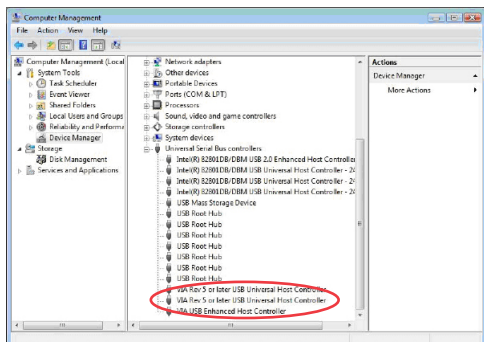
Computer Management

File Action View Help

Computer Management (Local
System Tools
Task Scheduler
Event Viewer
Shared Folders
Local Users and Groups
Reliability and Performa
Device Manager
Storage
Disk Management
Services and Applications

Network adapters
Other devices
Portable Devices
Ports (COM & LPT)
Processors
Sound, video and game controllers
Storage controllers
System devices
Universal Serial Bus controllers
Intel(R) 82801DB/DBM USB 2.0 Enhanced Host Controller
Intel(R) 82801DB/DBM USB Universal Host Controller - 24
Intel(R) 82801DB/DBM USB Universal Host Controller - 24
Intel(R) 82801DB/DBM USB Universal Host Controller - 24
USB Mass Storage Device
USB Root Hub
USB Root Hub
USB Root Hub
USB Root Hub
USB Root Hub
USB Root Hub
USB Root Hub
VIA Rev 5 or later USB Universal Host Controller
VIA Rev 5 or later USB Universal Host Controller
VIA USB Enhanced Host Controller

Actions
Device Manager
More Actions